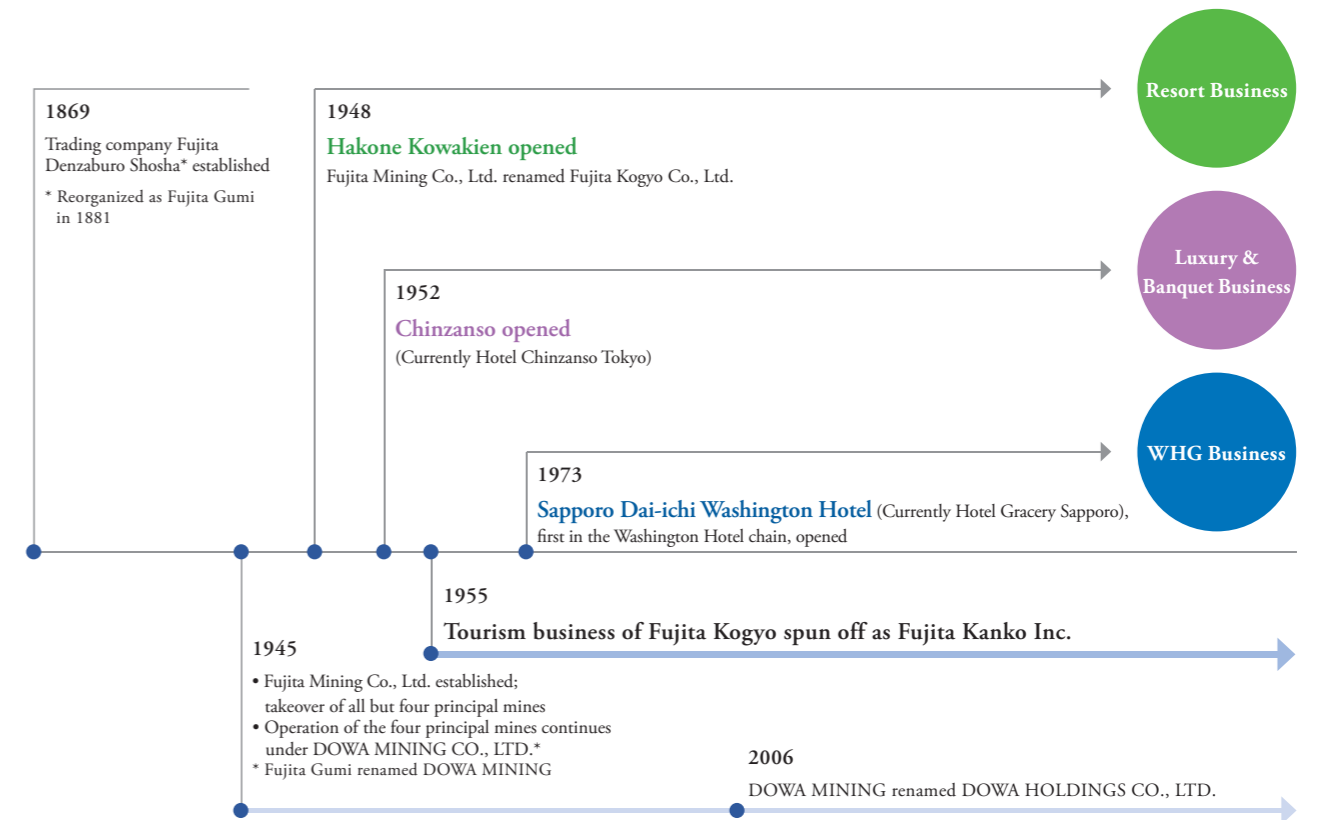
1869
Trading company Fujita Denzaburo Shosha* established
* Reorganized as Fujita Gumi in 1881

1948
Hakone Kowakien opened
Fujita Mining Co., Ltd. renamed Fujita Kogyo Co., Ltd.

Resort Business

1952
Chinzanso opened
(Currently Hotel Chinzanso Tokyo)

Luxury & Banquet Business

1973
Sapporo Dai-ichi Washington Hotel (Currently Hotel Gracery Sapporo), first in the Washington Hotel chain, opened

WHG Business

1955
Tourism business of Fujita Kogyo spun off as Fujita Kanko Inc.

1945
• Fujita Mining Co., Ltd. established; takeover of all but four principal mines
• Operation of the four principal mines continues under DOWA MINING CO., LTD.*
* Fujita Gumi renamed DOWA MINING

2006
DOWA MINING renamed DOWA HOLDINGS CO., LTD.